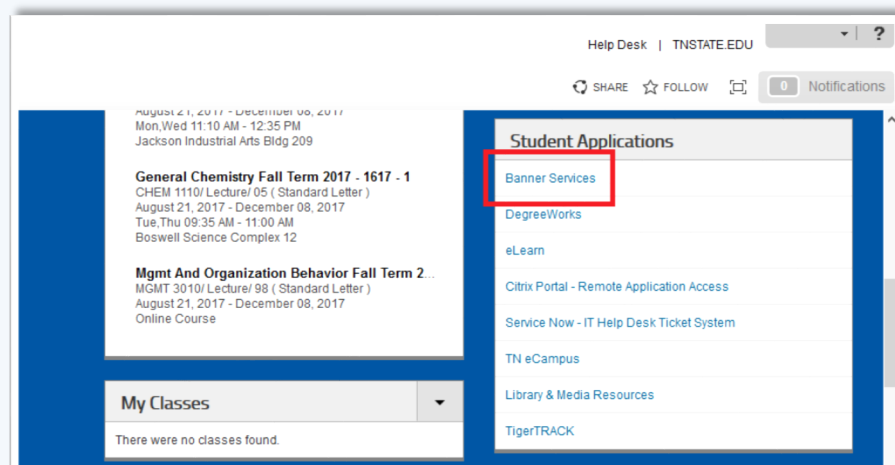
Help Desk | TNSTATE.EDU

?

SHARE FOLLOW

0 Notifications

August 21, 2017 - December 08, 2017
Mon,Wed 11:10 AM - 12:35 PM
Jackson Industrial Arts Bldg 209

General Chemistry Fall Term 2017 - 1617 - 1
CHEM 1110/ Lecture/ 05 ( Standard Letter )
August 21, 2017 - December 08, 2017
Tue,Thu 09:35 AM - 11:00 AM
Boswell Science Complex 12

Mgmt And Organization Behavior Fall Term 2...
MGMT 3010/ Lecture/ 98 ( Standard Letter )
August 21, 2017 - December 08, 2017
Online Course

My Classes

There were no classes found.

Student Applications

Banner Services

DegreeWorks

eLearn

Citrix Portal - Remote Application Access

Service Now - IT Help Desk Ticket System

TN eCampus

Library & Media Resources

TigerTRACK